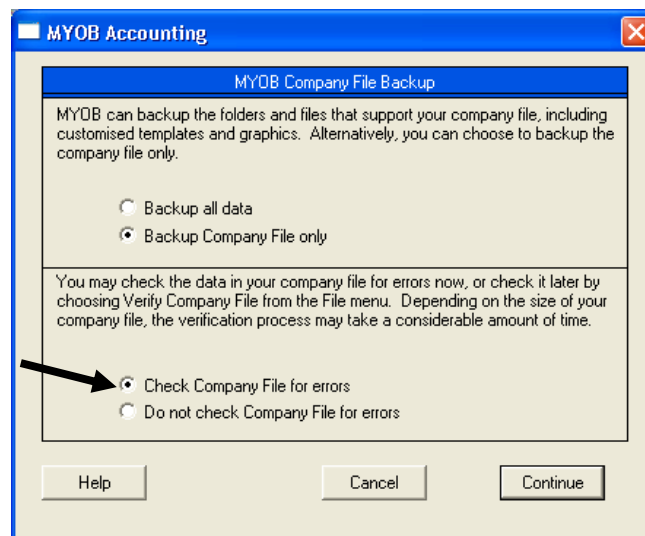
MYOB Accounting

MYOB Company File Backup

MYOB can backup the folders and files that support your company file, including customised templates and graphics. Alternatively, you can choose to backup the company file only.

Backup all data
Backup Company File only

You may check the data in your company file for errors now, or check it later by choosing Verify Company File from the File menu. Depending on the size of your company file, the verification process may take a considerable amount of time.

Check Company File for errors
Do not check Company File for errors

Help
Cancel
Continue